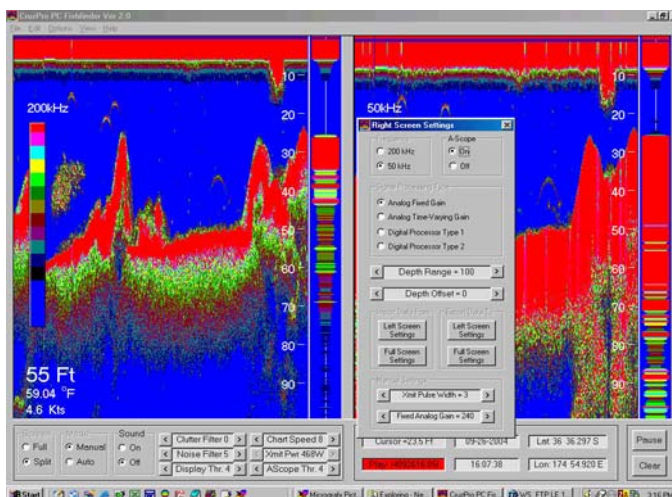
CruzPro PC Fishfinder Ver 2.0
File Edit Options View Help

200kHz
10
20
30
40
50
60
70
80
90
55 Ft
59.04 °F
4.6 Kts

50kHz
10
20
30
40
50
60
70
80
90

Right Screen Settings
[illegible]
200 kHz
50 kHz
A-Scope
On
Off
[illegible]
Analog Fixed Gain
Analog Time-Varying Gain
Digital Processor Type 1
Digital Processor Type 2
Depth Range = 100
Depth Offset = 0
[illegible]
Left Screen Settings
Full Screen Settings
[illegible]
Left Screen Settings
Full Screen Settings
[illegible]
Xmit Pulse Width = 3
Fixed Analog Gain = 240

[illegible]
Full
Split
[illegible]
Manual
Auto
Sound
On
Off
Clutter Filter 0
Noise Filter 5
Display Thr. 4
Chart Speed 8
Xmit Pwr 468W
AScope Thr. 4
Cursor =23.5 Ft
09-26-2004
Lat 36 36.297 S
Play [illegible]
16:07:38
Lon 174 54.920 E
Pause
Clear

Start
Micrografx Pict
Exploring - Ne
CruzPro PC Fis
WS_FTP LE 1